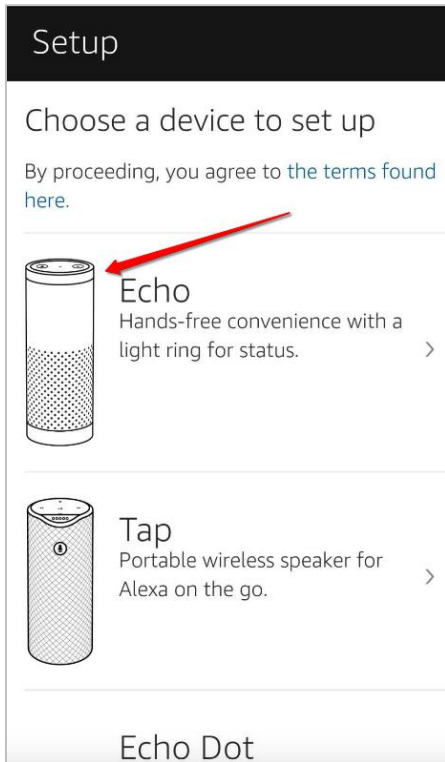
Setup

Choose a device to set up

By proceeding, you agree to the terms found here.

Echo
Hands-free convenience with a light ring for status.
>

Tap
Portable wireless speaker for Alexa on the go.
>

Echo Dot